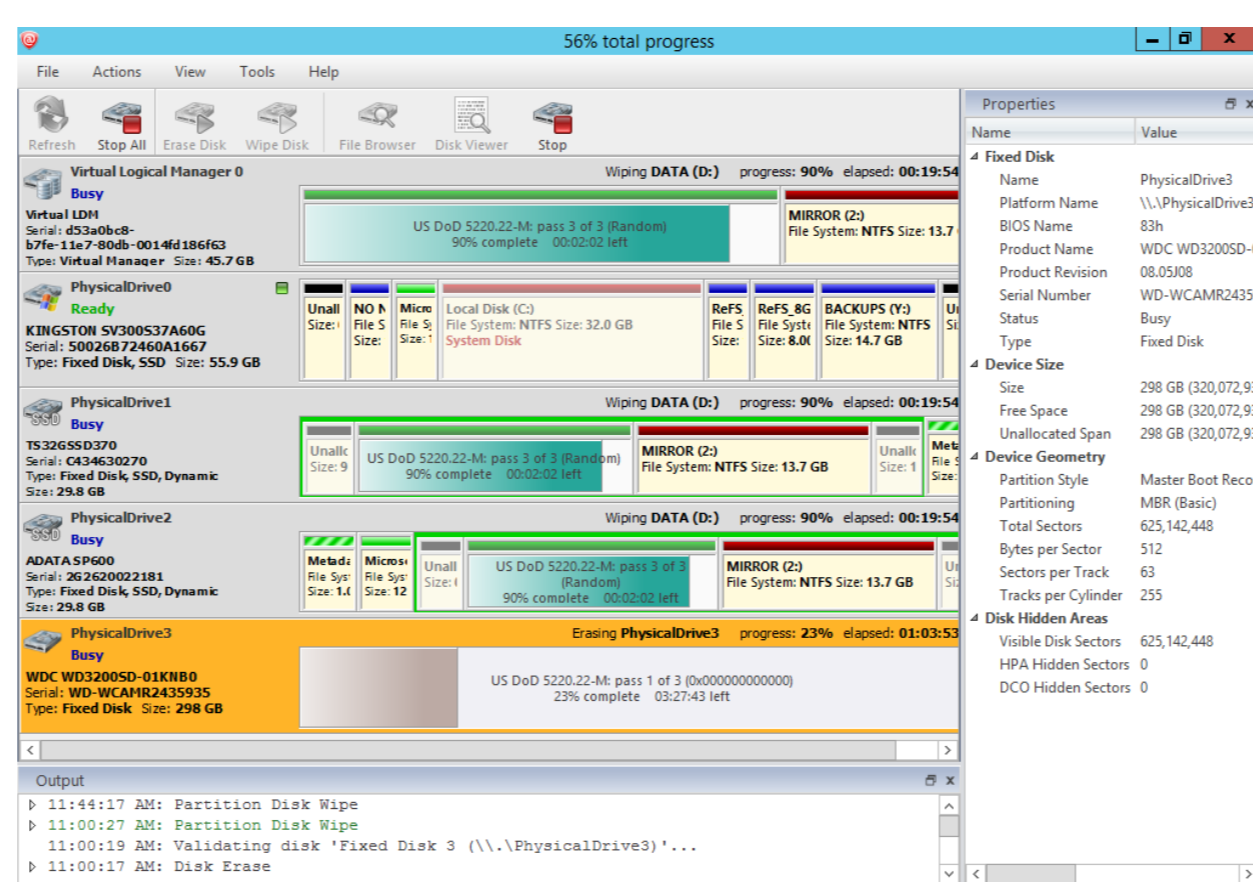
56% total progress

File Actions View Tools Help

Refresh Stop All Erase Disk Wipe Disk File Browser Disk Viewer Stop

Virtual Logical Manager 0
Busy
Virtual LDM
Serial: d53a0bc8-b7fe-11e7-80db-0014fd186f63
Type: Virtual Manager Size: 45.7 GB
Wiping DATA (D:) progress: 90% elapsed: 00:19:54
US DoD 5220.22-M: pass 3 of 3 (Random)
90% complete 00:02:02 left
MIRROR (2:)
File System: NTFS Size: 13.7

PhysicalDrive0
Ready
KINGSTON SV300S37A60G
Serial: 50026B72460A1667
Type: Fixed Disk, SSD Size: 55.9 GB
Unall Size:
NO N File S Size:
Micro File Sy Size:
Local Disk (C:)
File System: NTFS Size: 32.0 GB
System Disk
ReFS File S Size:
ReFS_8G File Syste Size: 8.0(
BACKUPS (Y:)
File System: NTFS
Size: 14.7 GB
Ur Si

PhysicalDrive1
Busy
TS32GSSD370
Serial: C434630270
Type: Fixed Disk, SSD, Dynamic
Size: 29.8 GB
Wiping DATA (D:) progress: 90% elapsed: 00:19:54
Unallc Size: 9
US DoD 5220.22-M: pass 3 of 3 (Random)
90% complete 00:02:02 left
MIRROR (2:)
File System: NTFS Size: 13.7 GB
Unallc Size: 1
Meta File S Size:

PhysicalDrive2
Busy
ADATA SP600
Serial: 2G2620022181
Type: Fixed Disk, SSD, Dynamic
Size: 29.8 GB
Wiping DATA (D:) progress: 90% elapsed: 00:19:54
Metada File Syst Size: 1.(
Micros File Syst Size: 12
Unall Size:
US DoD 5220.22-M: pass 3 of 3 (Random)
90% complete 00:02:02 left
MIRROR (2:)
File System: NTFS Size: 13.7 GB
Ur Si

PhysicalDrive3
Busy
WDC WD3200SD-01KNB0
Serial: WD-WCAMR2435935
Type: Fixed Disk Size: 298 GB
Erasing PhysicalDrive3 progress: 23% elapsed: 01:03:53
US DoD 5220.22-M: pass 1 of 3 (0x000000000000)
23% complete 03:27:43 left

Output
11:44:17 AM: Partition Disk Wipe
11:00:27 AM: Partition Disk Wipe
11:00:19 AM: Validating disk 'Fixed Disk 3 (\\.\PhysicalDrive3)'...
11:00:17 AM: Disk Erase

Properties
| Name | Value |
|---|---|
| Fixed Disk | |
| Name | PhysicalDrive3 |
| Platform Name | \\.\PhysicalDrive3 |
| BIOS Name | 83h |
| Product Name | WDC WD3200SD-( |
| Product Revision | 08.05J08 |
| Serial Number | WD-WCAMR2435 |
| Status | Busy |
| Type | Fixed Disk |
| Device Size | |
| Size | 298 GB (320,072,93 |
| Free Space | 298 GB (320,072,93 |
| Unallocated Span | 298 GB (320,072,93 |
| Device Geometry | |
| Partition Style | Master Boot Reco |
| Partitioning | MBR (Basic) |
| Total Sectors | 625,142,448 |
| Bytes per Sector | 512 |
| Sectors per Track | 63 |
| Tracks per Cylinder | 255 |
| Disk Hidden Areas | |
| Visible Disk Sectors | 625,142,448 |
| HPA Hidden Sectors | 0 |
| DCO Hidden Sectors | 0 |